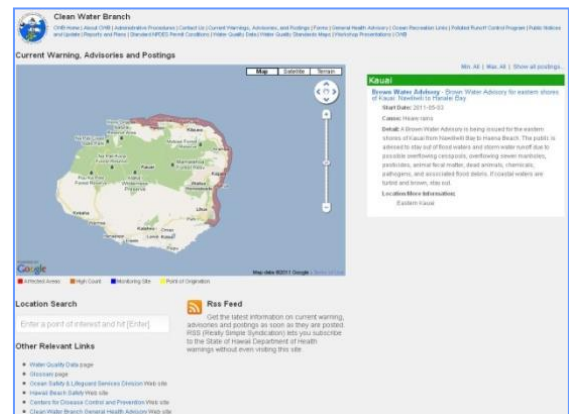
Clean Water Branch

CWB Home | About CWB | Administrative Procedures | Contact Us | Current Warnings, Advisories, and Postings | Forms | General Health Advisory | Ocean Recreation Links | Polluted Runoff Control Program | Public Notices and Update | Reports and Plans | Standard NPDES Permit Conditions | Water Quality Data | Water Quality Standards Maps | Workshop Presentations | CWB

Current Warning, Advisories and Postings

Min. All | Max. All | Show all postings...

Map Satellite Terrain

Kauai

Brown Water Advisory - Brown Water Advisory for eastern shores of Kauai: Nawiliwili to Hanalei Bay

Start Date: 2011-05-03

Cause: Heavy rains

Detail: A Brown Water Advisory is being issued for the eastern shores of Kauai from Nawiliwili Bay to Hanalei Beach. The public is advised to stay out of flood waters and storm water runoff due to possible overflowing cesspools, overflowing sewer manholes, pesticides, animal fecal matter, dead animals, chemicals, pathogens, and associated flood debris. If coastal waters are turbid and brown, stay out.

Location/More Information:
Eastern Kauai

Google

Map data ©2011 Google

Affected Areas High Count Monitoring Site Point of Origination

Location Search

Enter a point of interest and hit [Enter]

Rss Feed

Get the latest information on current warning, advisories and postings as soon as they are posted. RSS (Really Simple Syndication) lets you subscribe to the State of Hawaii Department of Health warnings without even visiting this site.

Other Relevant Links

Water Quality Data page
Glossary page
Ocean Safety & Lifeguard Services Division Web site
Hawaii Beach Safety Web site
Centers for Disease Control and Prevention Web site
Clean Water Branch General Health Advisory Web site